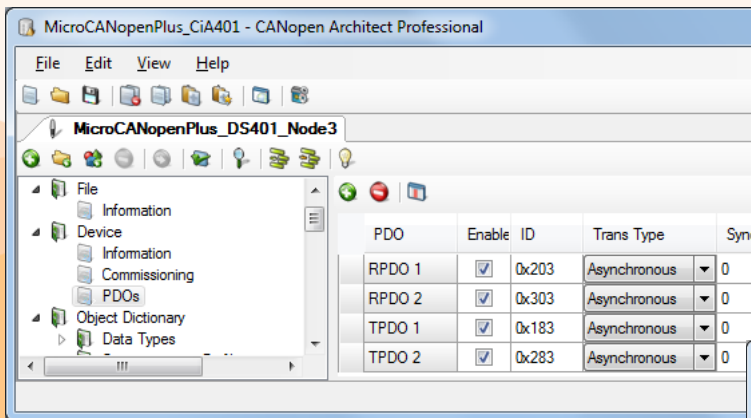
MicroCANopenPlus_CiA401 - CANopen Architect Professional

File Edit View Help

MicroCANopenPlus_DS401_Node3

File
Information
Device
Information
Commissioning
PDOs
Object Dictionary
Data Types
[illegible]

| | PDO | Enable | ID | Trans Type | Sync |
|---|---|---|---|---|---|
| | RPDO 1 | ☑ | 0x203 | Asynchronous | 0 |
| | RPDO 2 | ☑ | 0x303 | Asynchronous | 0 |
| | TPDO 1 | ☑ | 0x183 | Asynchronous | 0 |
| | TPDO 2 | ☑ | 0x283 | Asynchronous | 0 |